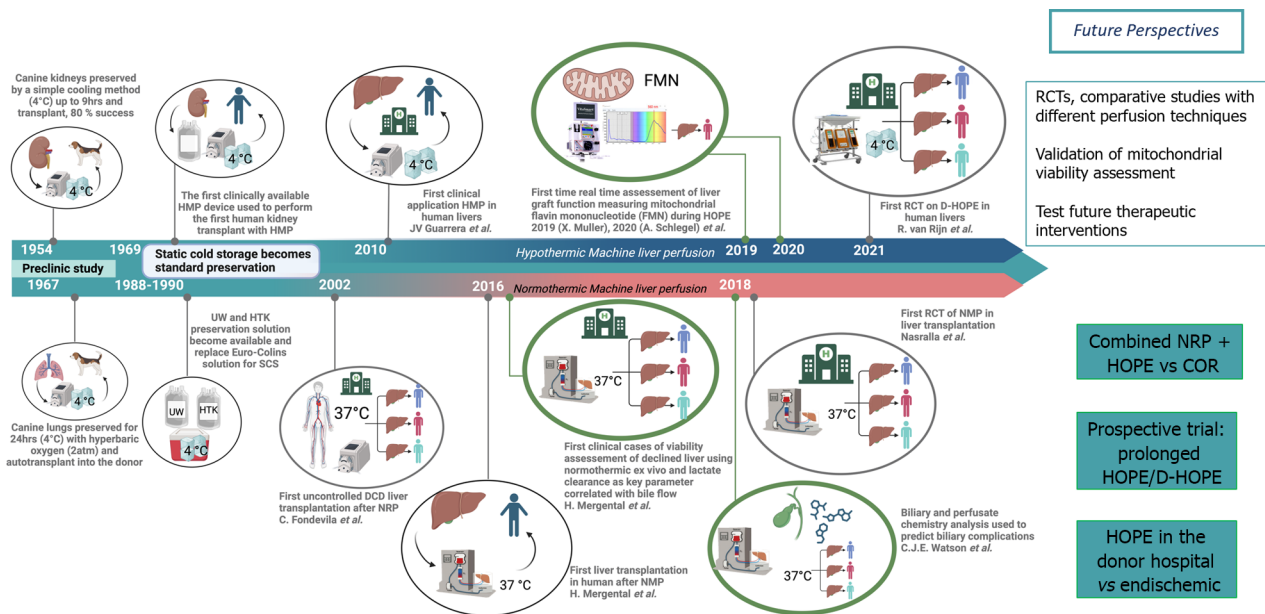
Future Perspectives

RCTs, comparative studies with different perfusion techniques

Validation of mitochondrial viability assessment

Test future therapeutic interventions

Canine kidneys preserved by a simple cooling method (4°C) up to 9hrs and transplant, 80 % success

4 °C

4 °C

The first clinically available HMP device used to perform the first human kidney transplant with HMP

4 °C

First clinical application HMP in human livers JV Guarrera *et al.*

FMN

First time real time assessement of liver graft function measuring mitochondrial flavin mononucleotide (FMN) during HOPE 2019 (X. Muller), 2020 (A. Schlegel) *et al.*

4 °C

First RCT on D-HOPE in human livers R. van Rijn *et al.*

1954

1969

Static cold storage becomes standard preservation

2010

Hypothermic Machine liver perfusion

2019

2020

2021

Preclinic study

1967

1988-1990

2002

2016

Normothermic Machine liver perfusion

2018

UW and HTK preservation solution become available and replace Euro-Colins solution for SCS

37°C

First RCT of NMP in liver transplantation Nasralla *et al.*

Combined NRP + HOPE vs COR

4 °C

Canine lungs preserved for 24hrs (4°C) with hyperbaric oxygen (2atm) and autotransplant into the donor

UW

HTK

4°C

37°C

First uncontrolled DCD liver transplantation after NRP C. Fondevila *et al.*

First clinical cases of viability assessment of declined liver using normothermic ex vivo and lactate clearance as key parameter correlated with bile flow H. Mergental *et al.*

37°C

Prospective trial: prolonged HOPE/D-HOPE

37 °C

First liver transplantation in human after NMP H. Mergental *et al.*

37°C

Biliary and perfusate chemistry analysis used to predict biliary complications C.J.E. Watson *et al.*

HOPE in the donor hospital *vs* endischemic